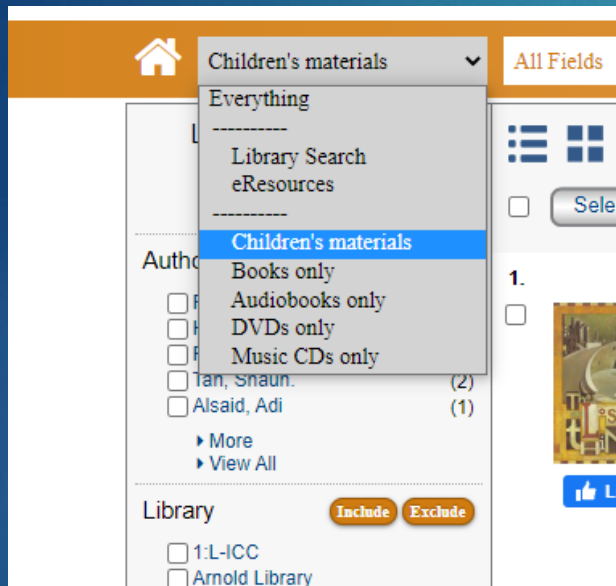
Children's materials

All Fields

Everything
----------
Library Search
eResources
----------
Children's materials
Books only
Audiobooks only
DVDs only
Music CDs only

L

Autho

Tan, Shaun. (2)
Alsaid, Adi (1)

More
View All

Library Include Exclude

1:L-ICC
Arnold Library

Sele

1.

L